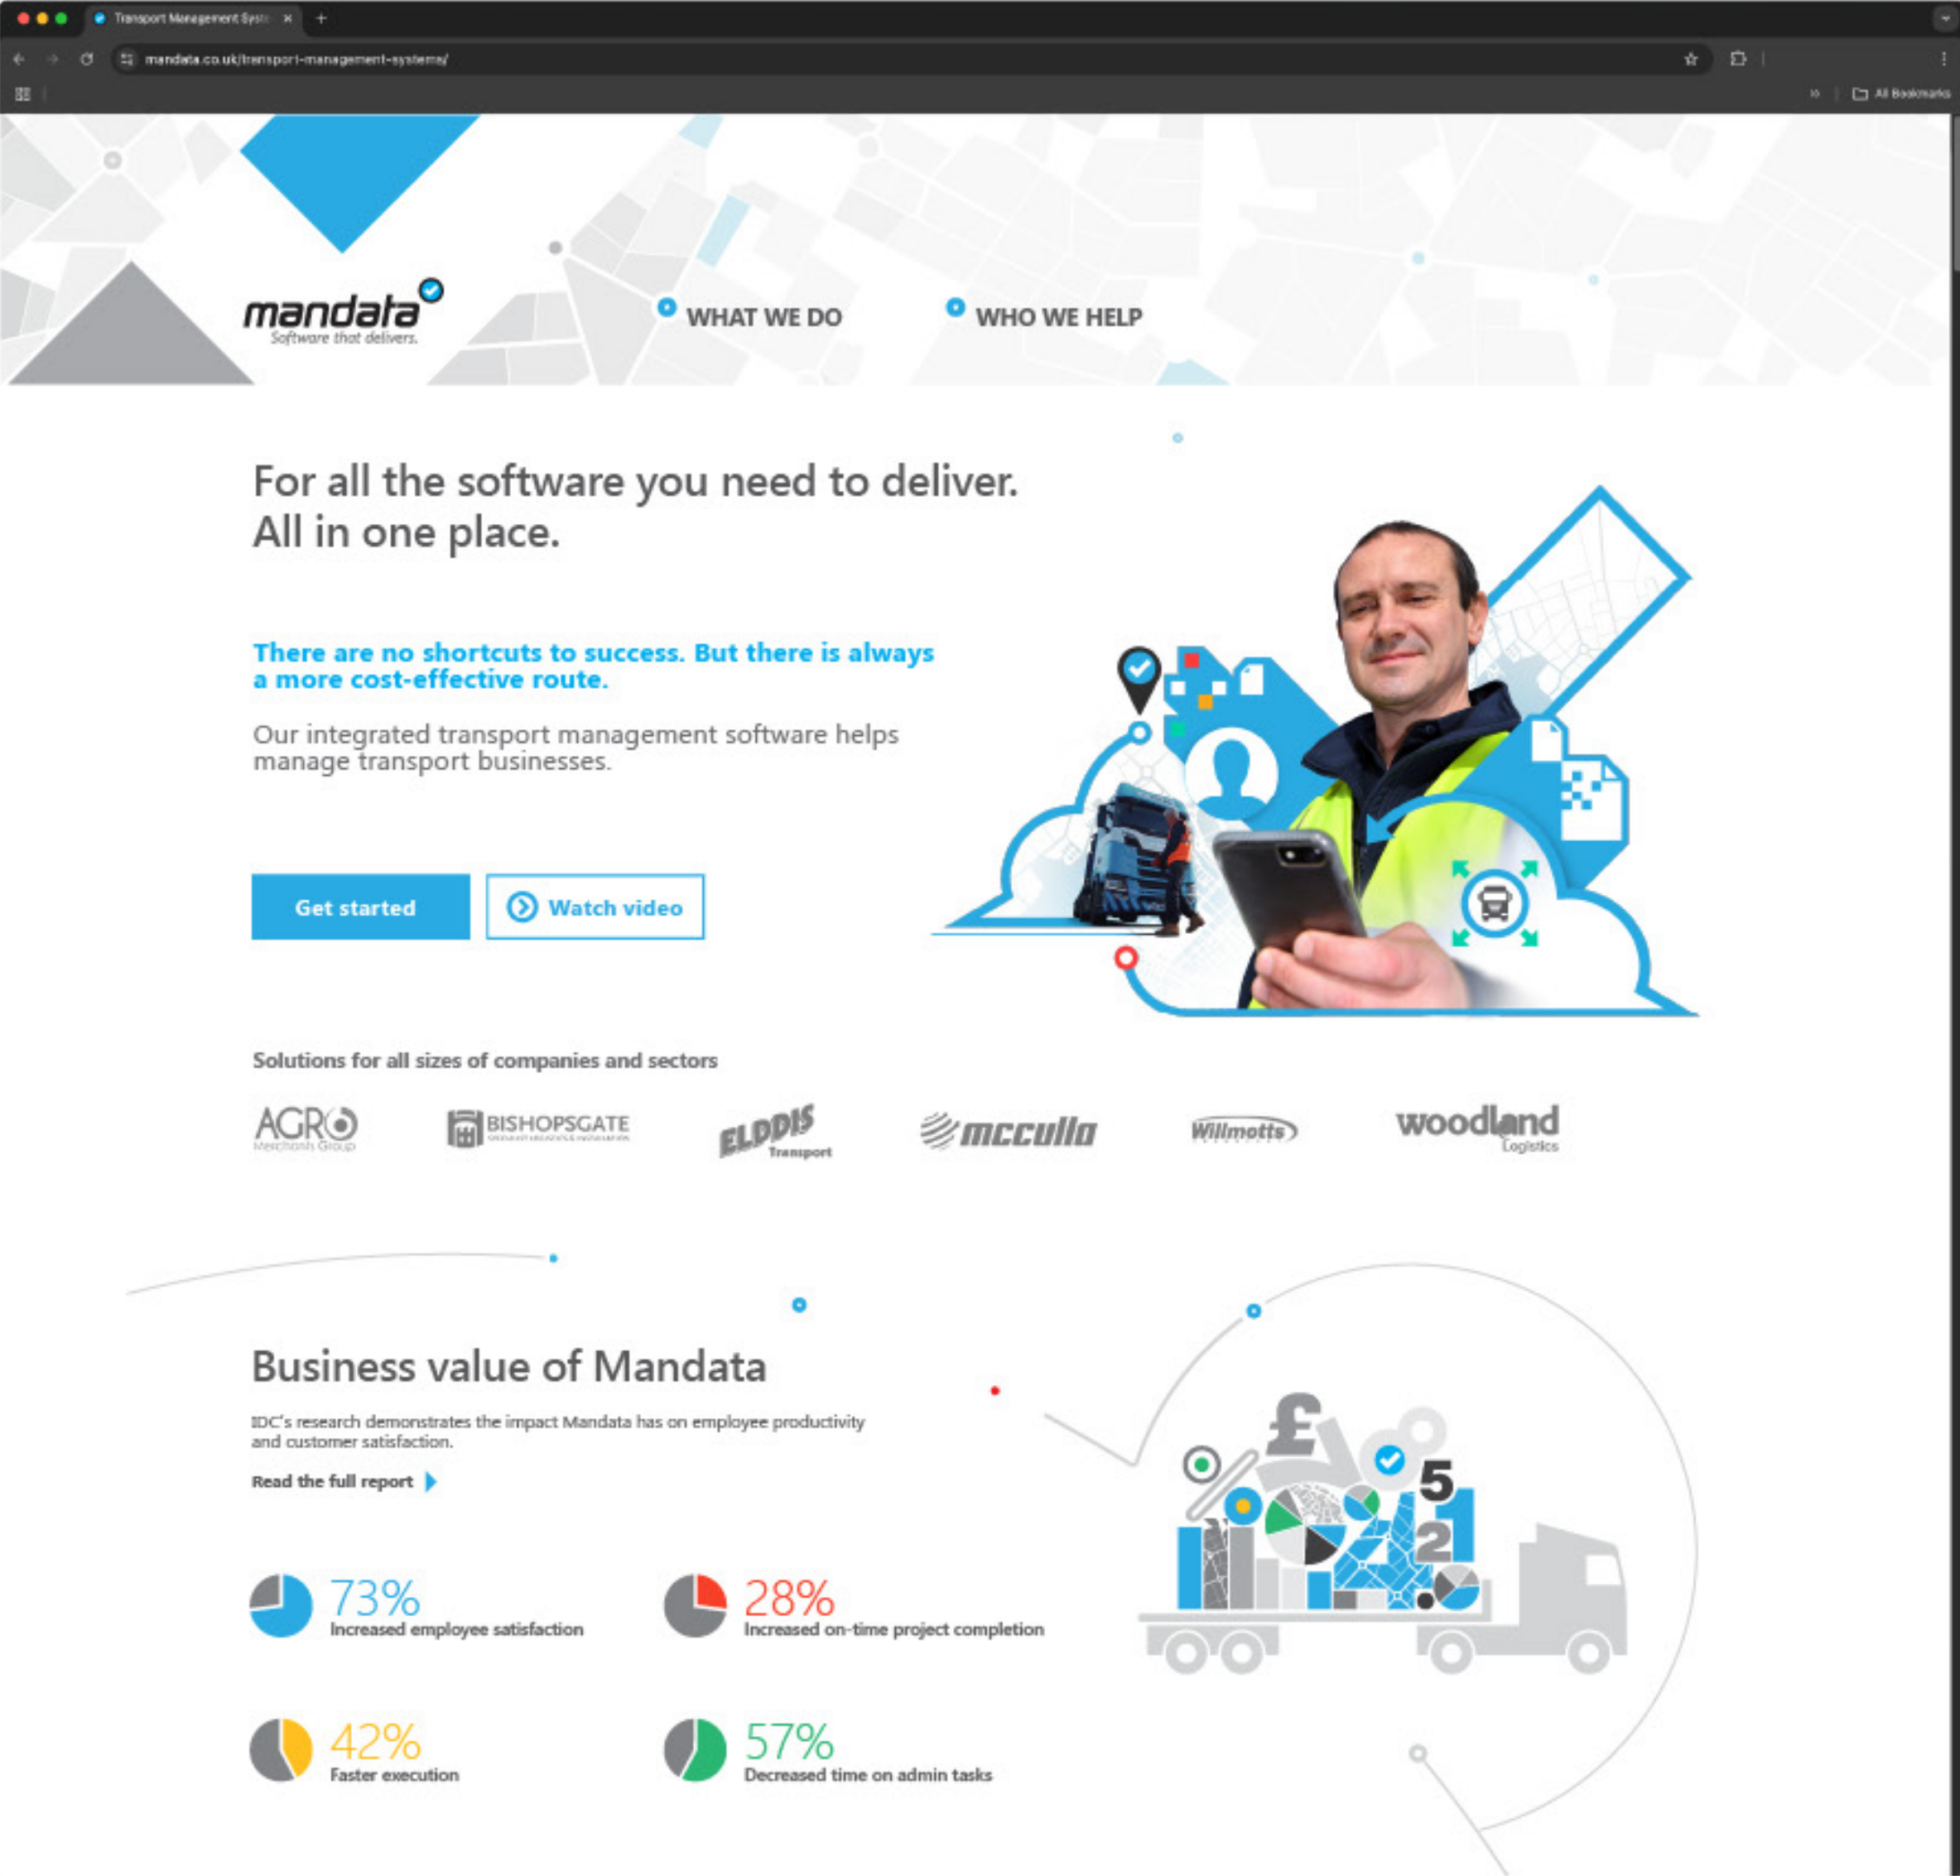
Transport Management Syst ×

mandata.co.uk/transport-management-systems/

All Bookmarks

mandata
Software that delivers.

WHAT WE DO

WHO WE HELP

For all the software you need to deliver.
All in one place.

There are no shortcuts to success. But there is always a more cost-effective route.

Our integrated transport management software helps manage transport businesses.

Get started

Watch video

Solutions for all sizes of companies and sectors

AGRO Merchants Group

BISHOPSGATE

ELDDIS Transport

mccullo

Willmotts

woodland Logistics

Business value of Mandata

IDC's research demonstrates the impact Mandata has on employee productivity and customer satisfaction.

Read the full report

73%
Increased employee satisfaction

28%
Increased on-time project completion

42%
Faster execution

57%
Decreased time on admin tasks